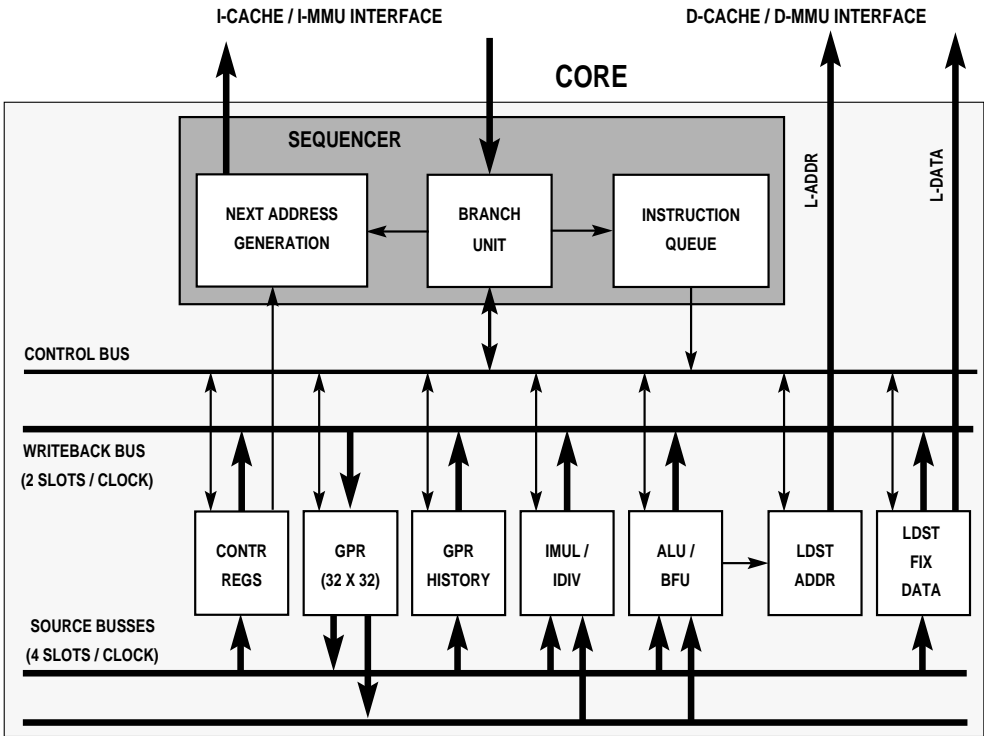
I-CACHE / I-MMU INTERFACE

D-CACHE / D-MMU INTERFACE

CORE

SEQUENCER

L-ADDR

L-DATA

NEXT ADDRESS GENERATION

BRANCH UNIT

INSTRUCTION QUEUE

CONTROL BUS

WRITEBACK BUS (2 SLOTS / CLOCK)

CONTR REGS

GPR (32 X 32)

GPR HISTORY

IMUL / IDIV

ALU / BFU

LDST ADDR

LDST FIX DATA

SOURCE BUSSES (4 SLOTS / CLOCK)